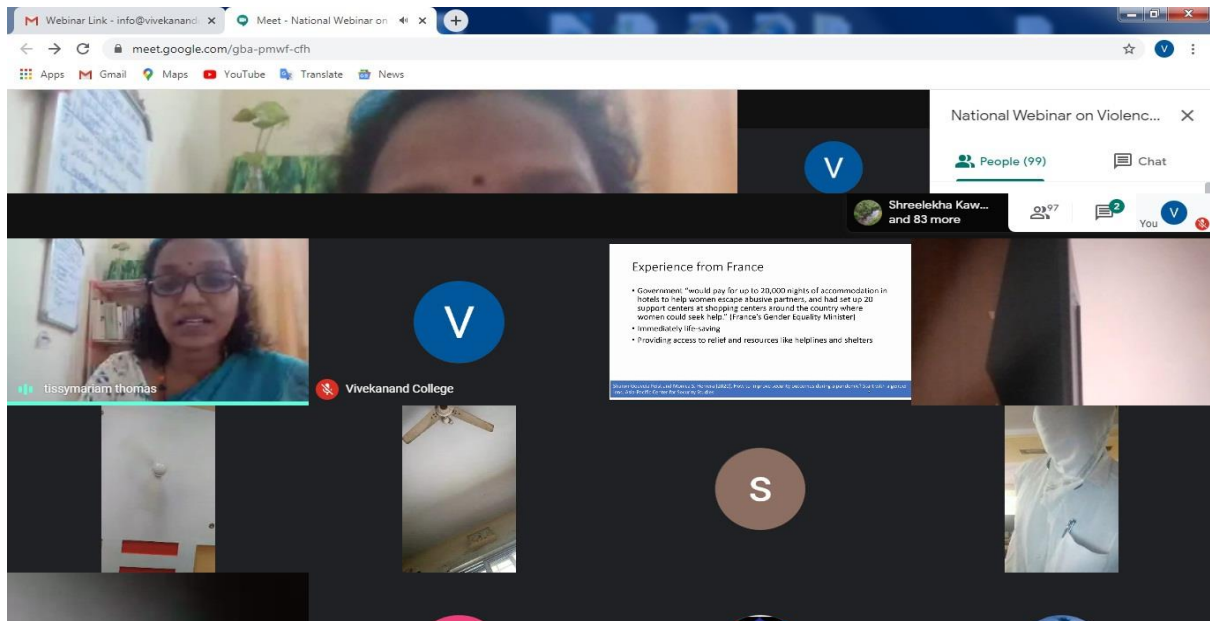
Webinar Link - info@vivekanand ×
Meet - National Webinar on ×
meet.google.com/gba-pmwf-cfh
Apps Gmail Maps YouTube Translate News

National Webinar on Violenc... ×
People (99) Chat
V
Shreelekha Kaw... and 83 more
97
2
You V

Experience from France
• Government "would pay for up to 20,000 nights of accommodation in hotels to help women escape abusive partners, and had set up 20 support centers at shopping centers around the country where women could seek help." (France's Gender Equality Minister)
• Immediately life-saving
• Providing access to relief and resources like helplines and shelters

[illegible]

tissymariam thomas
V
Vivekanand College
S